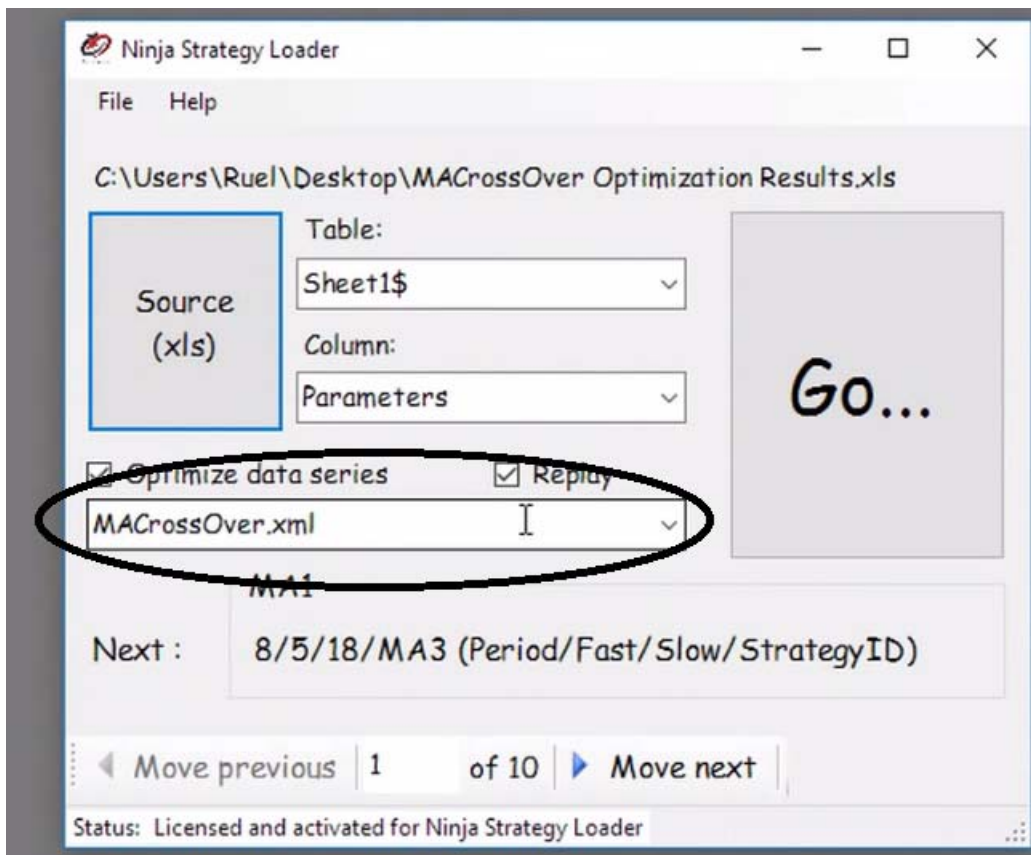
Ninja Strategy Loader

File Help

C:\Users\Ruel\Desktop\MACrossOver Optimization Results.xls

Source (xls)

Table:

Sheet1$

Column:

Parameters

Go...

Optimize data series

Replay

MACrossOver.xml

MA1

Next :

8/5/18/MA3 (Period/Fast/Slow/StrategyID)

Move previous 1 of 10 Move next

Status: Licensed and activated for Ninja Strategy Loader